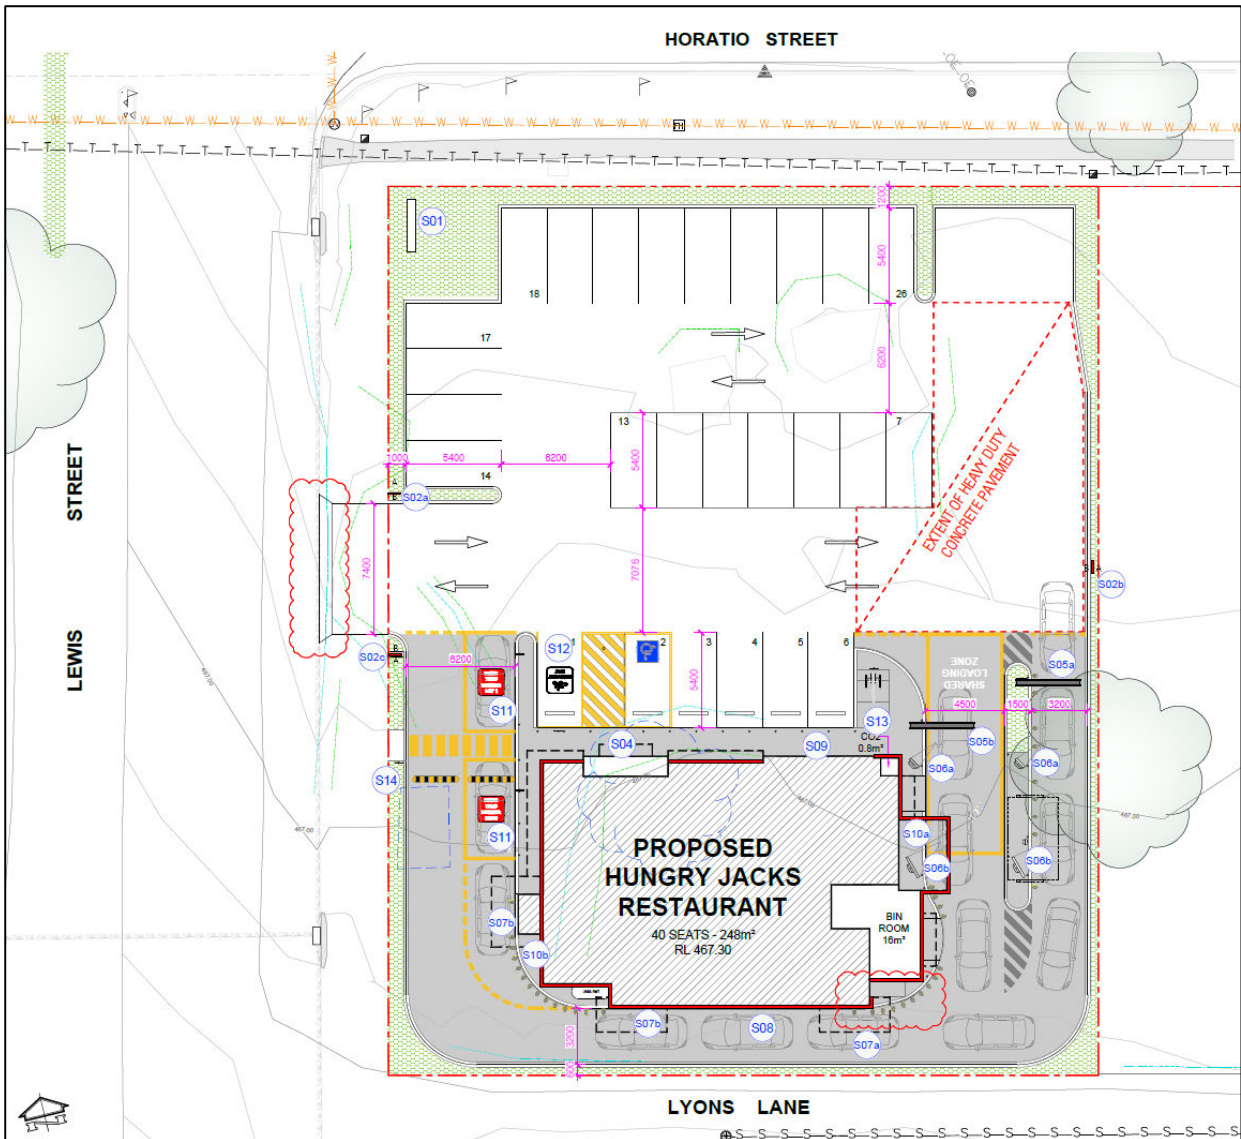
HORATIO STREET

LEWIS STREET

LYONS LANE

S01

18

26

17

13

7

14

1000

5400

6200

5400

5400

6200

1200

S02a

7400

7076

EXTENT OF HEAVY DUTY CONCRETE PAVEMENT

S02b

S02c

6200

S12

1

2

3

4

5

6

5400

SHARED LOADING ZONE

S05a

4500

1500

3200

S05b

S11

S04

S09

S13

CO2 0.8m²

S06a

S06a

S14

S11

S10a

S06b

S06b

PROPOSED HUNGRY JACKS RESTAURANT

40 SEATS - 248m²

RL 467.30

BIN ROOM 18m²

S07b

S10b

S07b

S08

S07a

3200

500

467.00

467.00

467.00